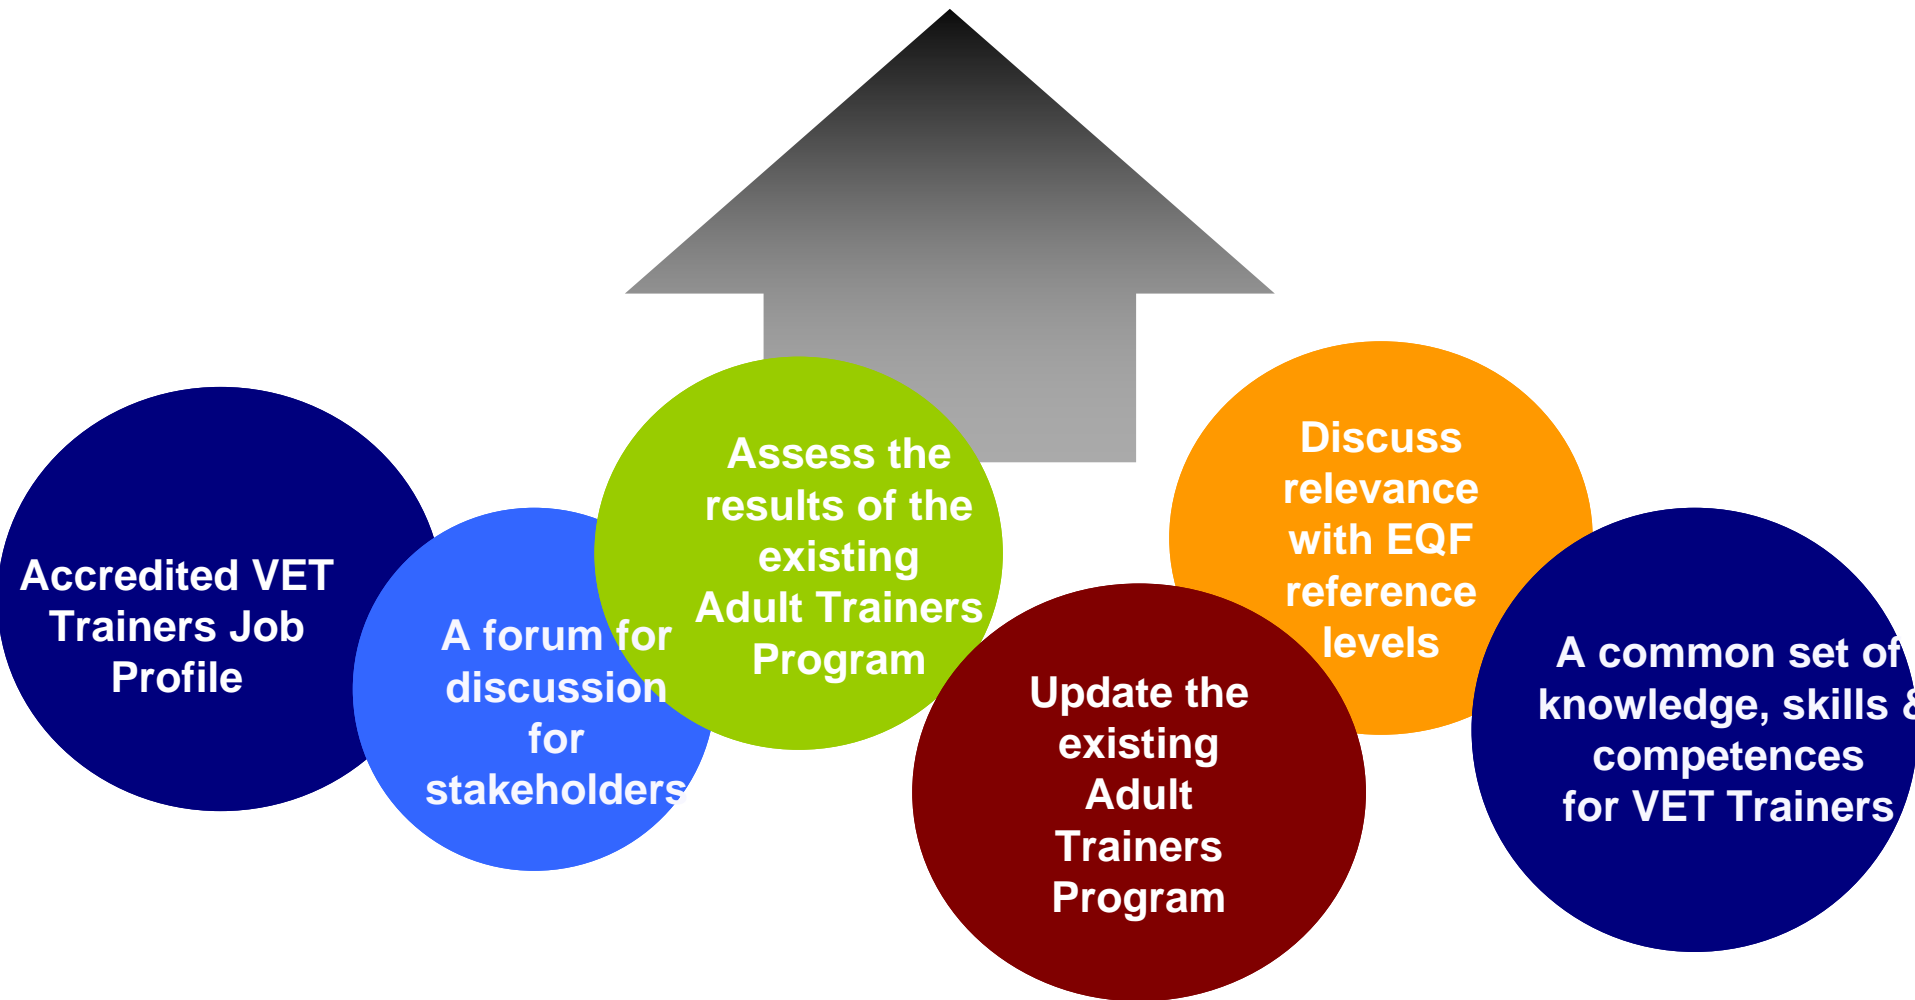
Accredited VET Trainers Job Profile

A forum for discussion for stakeholders

Assess the results of the existing Adult Trainers Program

Update the existing Adult Trainers Program

Discuss relevance with EQF reference levels

A common set of knowledge, skills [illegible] competences for VET Trainers